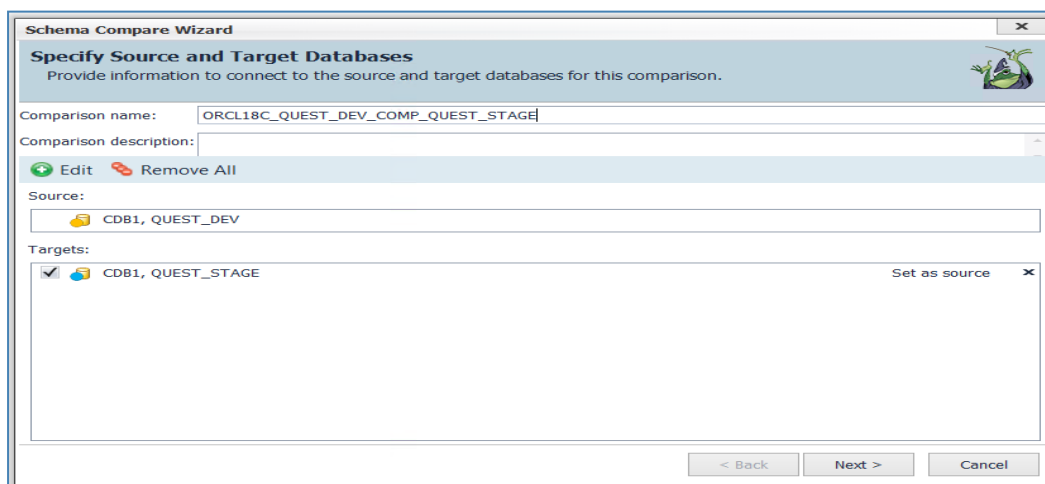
Schema Compare Wizard

Specify Source and Target Databases
Provide information to connect to the source and target databases for this comparison.

Comparison name: ORCL18C_QUEST_DEV_COMP_QUEST_STAGE

Comparison description:

Edit Remove All

Source:

CDB1, QUEST_DEV

Targets:

CDB1, QUEST_STAGE Set as source

< Back Next > Cancel